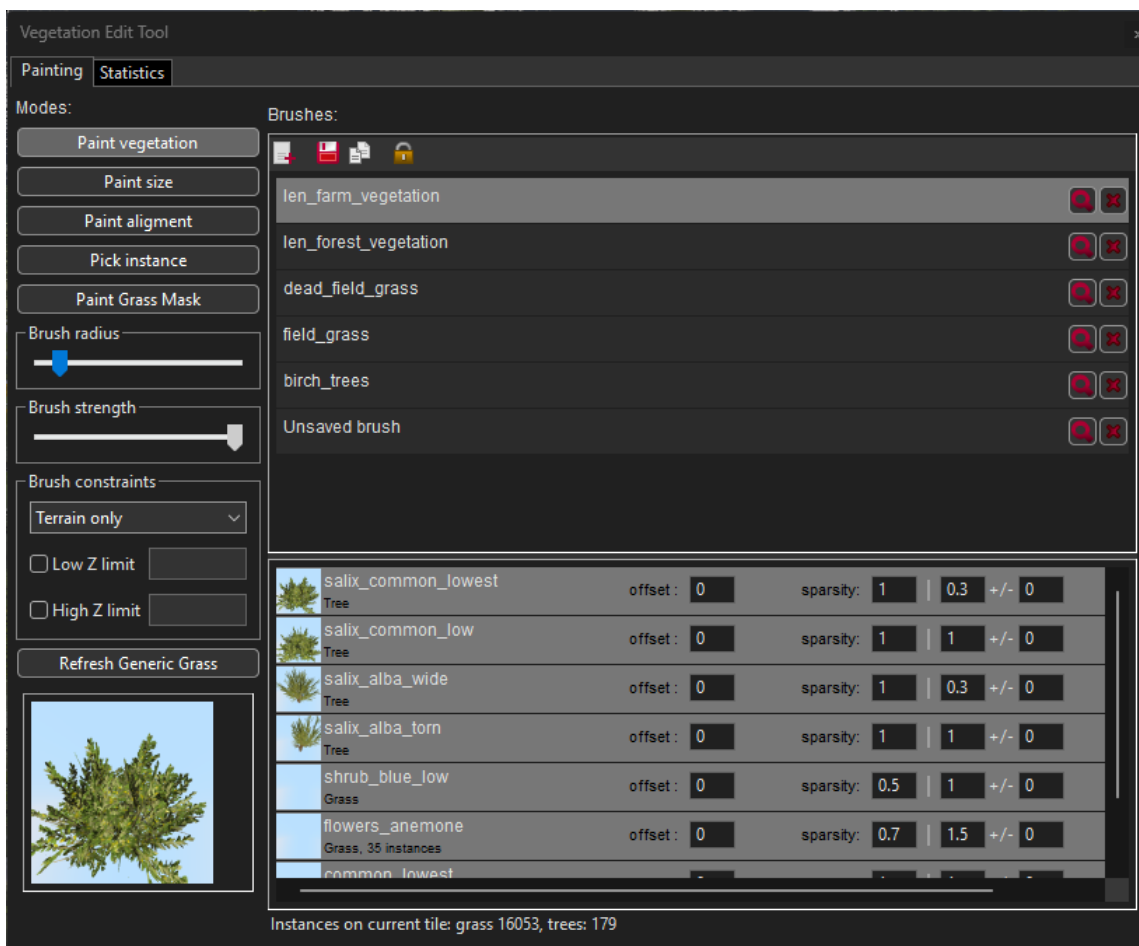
Vegetation Edit Tool

Painting | Statistics

Modes:

Paint vegetation

Paint size

Paint aligment

Pick instance

Paint Grass Mask

Brush radius

Brush strength

Brush constraints

Terrain only

Low Z limit

High Z limit

Refresh Generic Grass

Brushes:

len_farm_vegetation

len_forest_vegetation

dead_field_grass

field_grass

birch_trees

Unsaved brush

| | | | | | | |
|---|---|---|---|---|---|---|
| salix_common_lowest Tree | offset : | 0 | sparsity: | 1 | 0.3 +/- | 0 |
| salix_common_low Tree | offset : | 0 | sparsity: | 1 | 1 +/- | 0 |
| salix_alba_wide Tree | offset : | 0 | sparsity: | 1 | 0.3 +/- | 0 |
| salix_alba_torn Tree | offset : | 0 | sparsity: | 1 | 1 +/- | 0 |
| shrub_blue_low Grass | offset : | 0 | sparsity: | 0.5 | 1 +/- | 0 |
| flowers_anemone Grass, 35 instances | offset : | 0 | sparsity: | 0.7 | 1.5 +/- | 0 |
| common_lowest | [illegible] | | | | | |

Instances on current tile: grass 16053, trees: 179